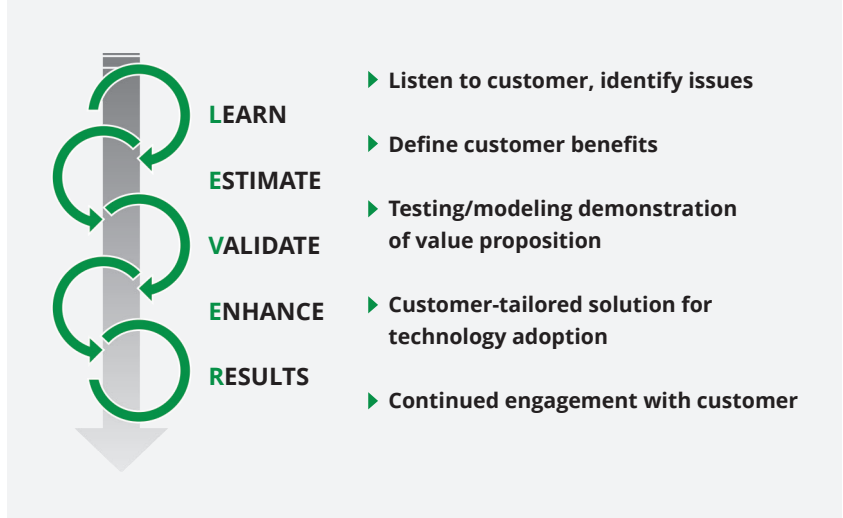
LEARN

ESTIMATE

VALIDATE

ENHANCE

RESULTS

Listen to customer, identify issues

Define customer benefits

Testing/modeling demonstration of value proposition

Customer-tailored solution for technology adoption

Continued engagement with customer